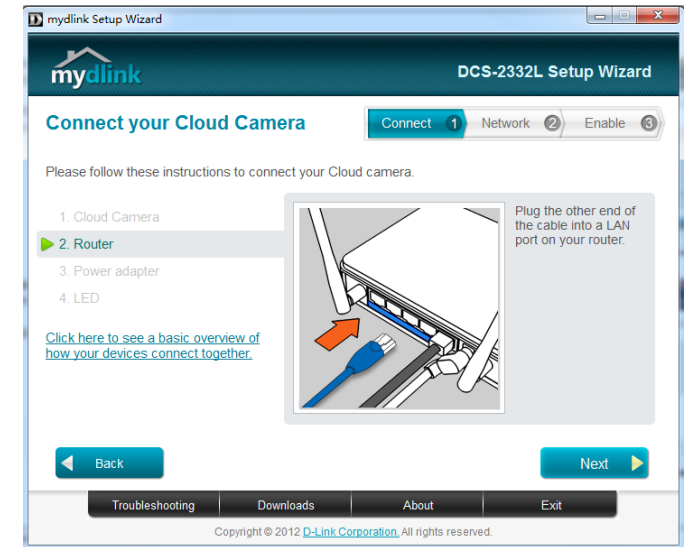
D mydlink Setup Wizard

mydlink

DCS-2332L Setup Wizard

Connect your Cloud Camera

Connect 1 Network 2 Enable 3

Please follow these instructions to connect your Cloud camera.

1. Cloud Camera
2. Router
3. Power adapter
4. LED

Click here to see a basic overview of how your devices connect together.

Plug the other end of the cable into a LAN port on your router.

Back

Next

Troubleshooting | Downloads | About | Exit

Copyright © 2012 D-Link Corporation. All rights reserved.